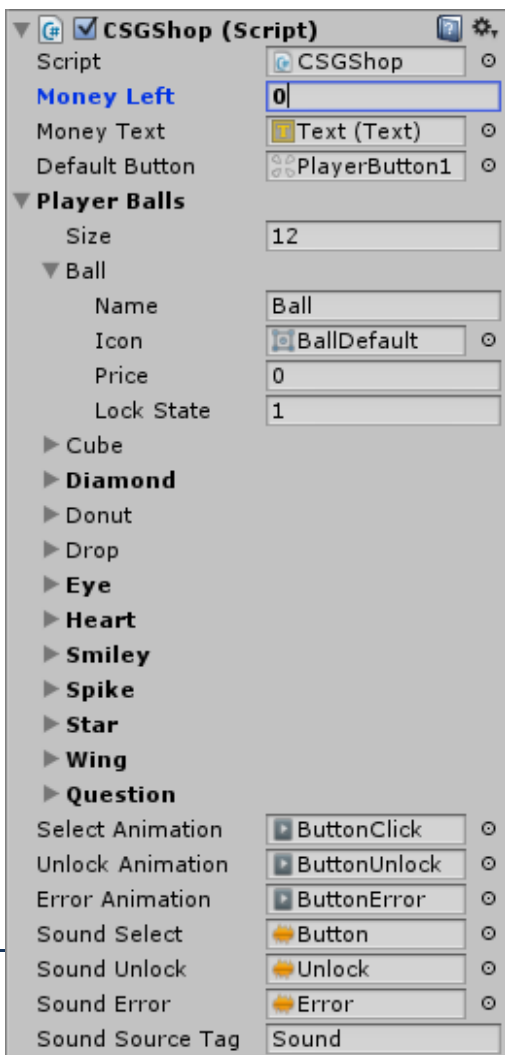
CSGShop (Script)

| | |
|---|---|
| Script | CSGShop |
| Money Left | 0 |
| Money Text | Text (Text) |
| Default Button | PlayerButton1 |

Player Balls

| | |
|---|---|
| Size | 12 |

Ball

| | |
|---|---|
| Name | Ball |
| Icon | BallDefault |
| Price | 0 |
| Lock State | 1 |

Cube
Diamond
Donut
Drop
Eye
Heart
Smiley
Spike
Star
Wing
Question

| | |
|---|---|
| Select Animation | ButtonClick |
| Unlock Animation | ButtonUnlock |
| Error Animation | ButtonError |
| Sound Select | Button |
| Sound Unlock | Unlock |
| Sound Error | Error |
| Sound Source Tag | Sound |